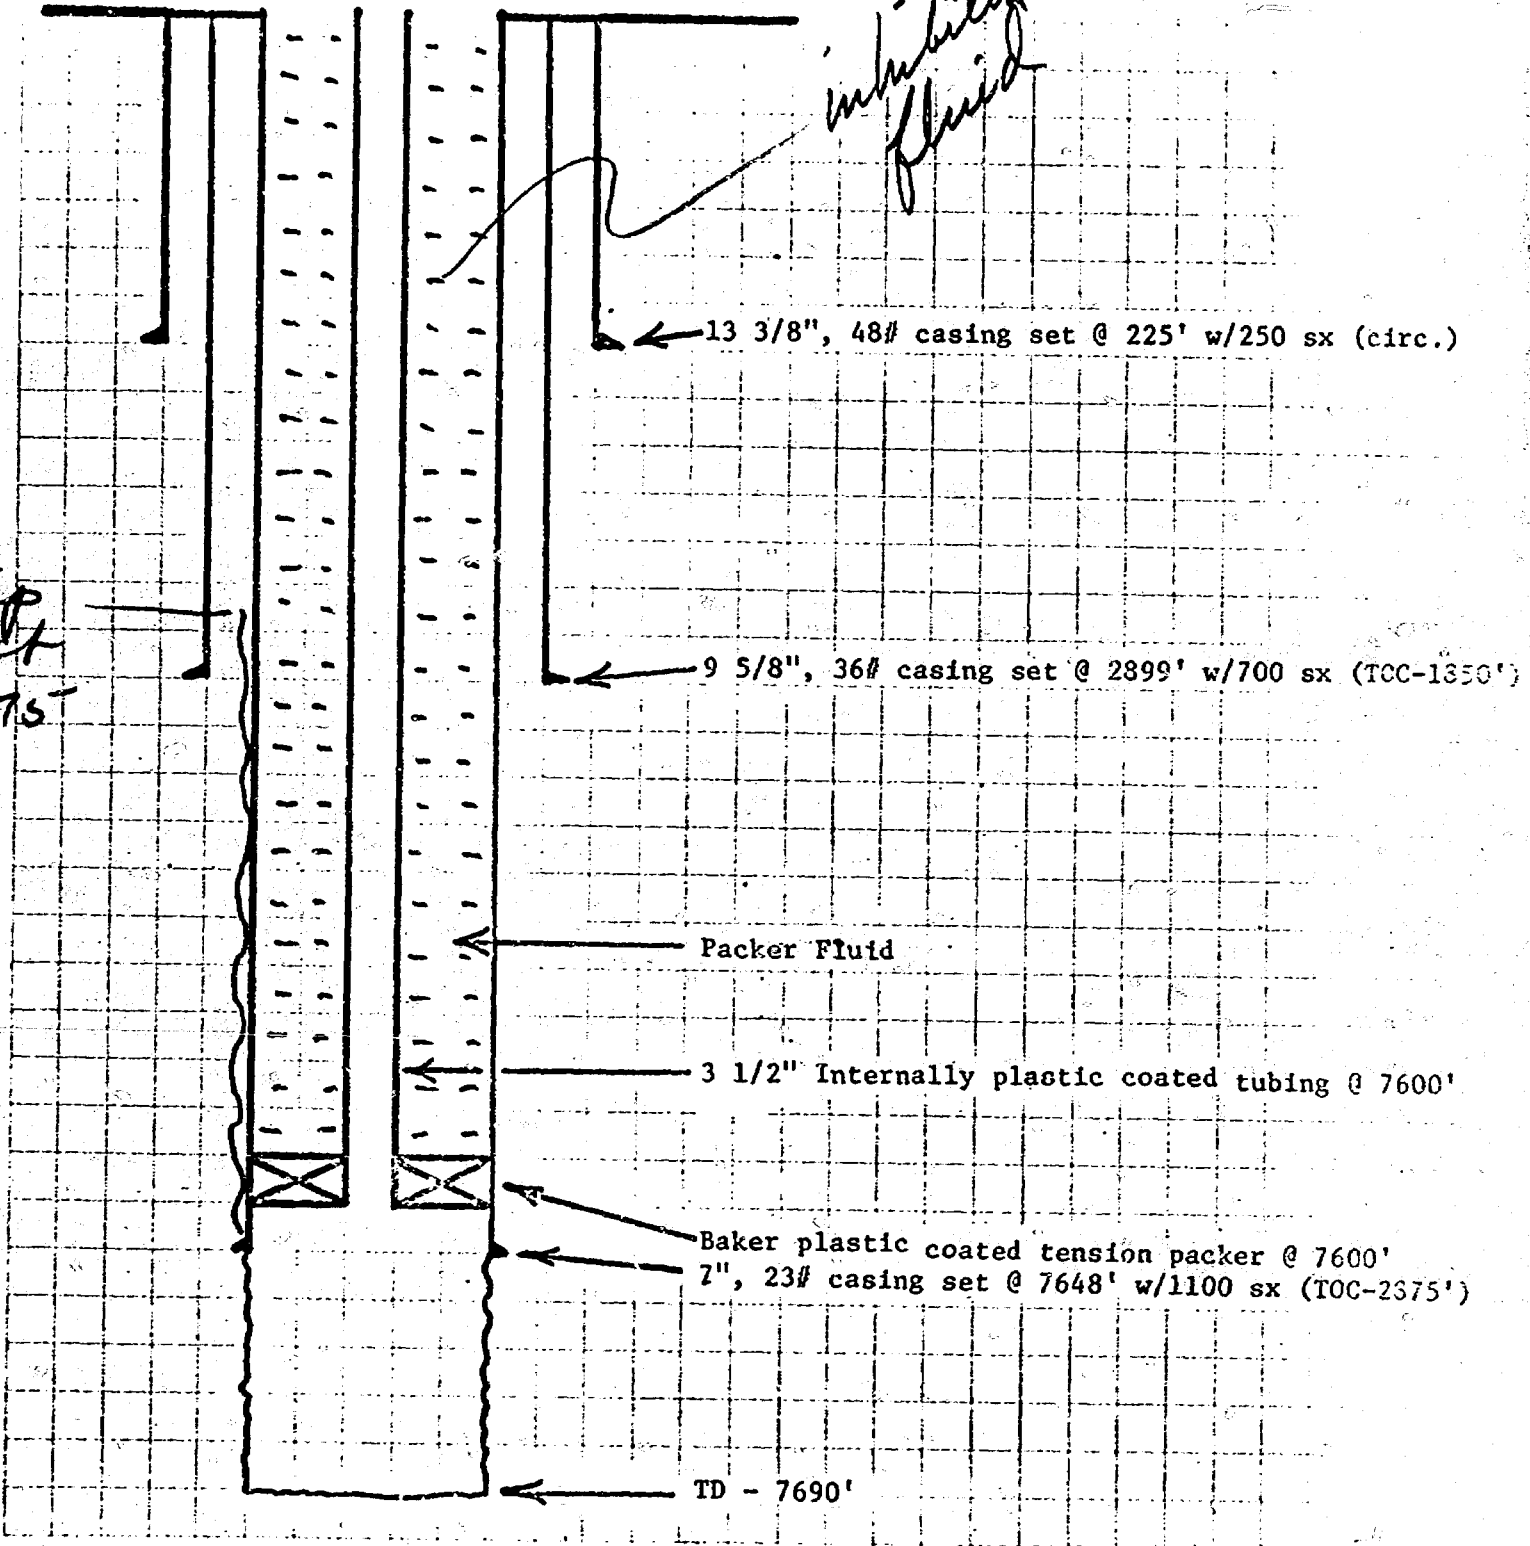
inhibited fluid

13 3/8", 48# casing set @ 225' w/250 sx (circ.)

$P_t$
75

9 5/8", 36# casing set @ 2899' w/700 sx (TOC-1350')

Packer Fluid

3 1/2" Internally plastic coated tubing @ 7600'

Baker plastic coated tension packer @ 7600'
7", 23# casing set @ 7648' w/1100 sx (TOC-2375')

TD - 7690'